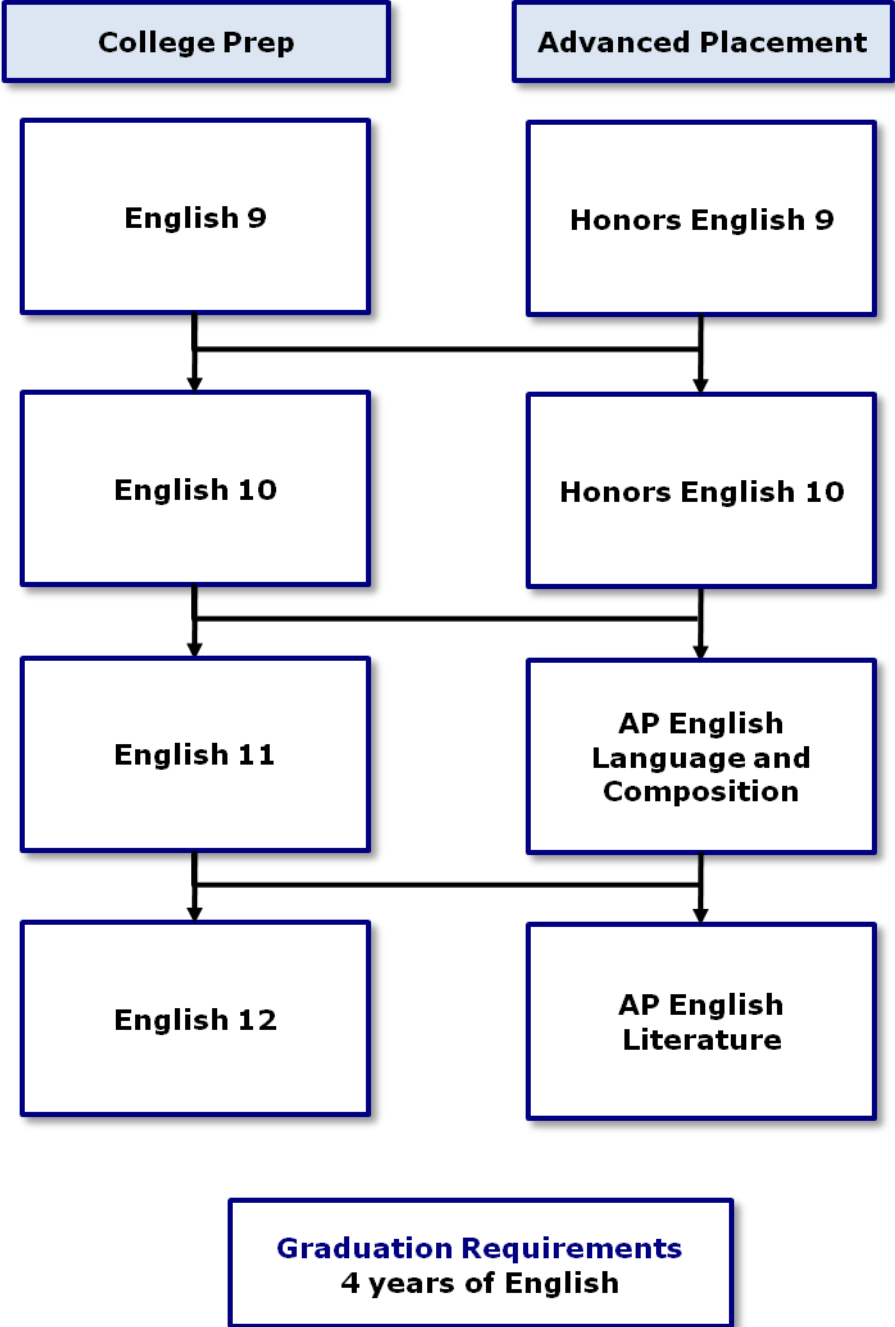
College Prep

Advanced Placement

English 9

Honors English 9

English 10

Honors English 10

English 11

AP English Language and Composition

English 12

AP English Literature

Graduation Requirements
4 years of English